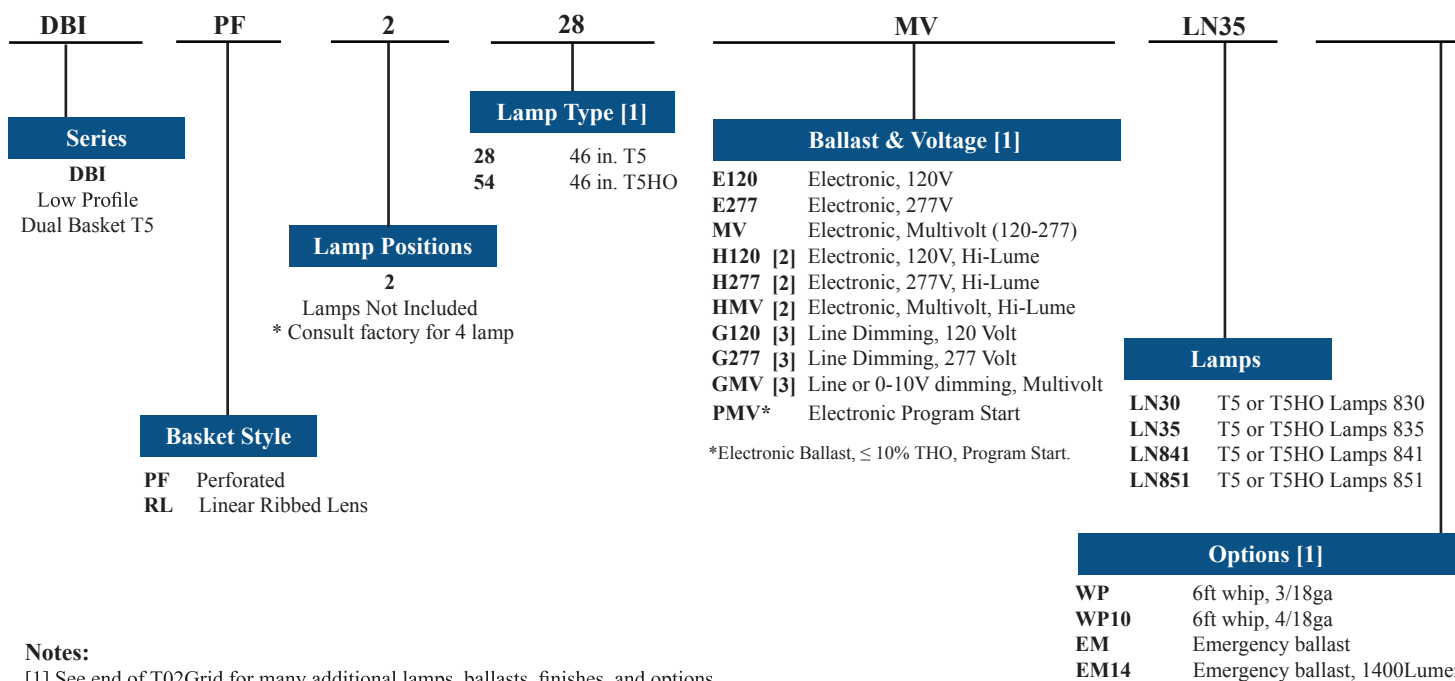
DBI PF 2 28 MV LN35

Series
DBI
Low Profile
Dual Basket T5

Basket Style
PF Perforated
RL Linear Ribbed Lens

Lamp Positions
2
Lamps Not Included
* Consult factory for 4 lamp

Lamp Type [1]
28 46 in. T5
54 46 in. T5HO

Ballast & Voltage [1]
E120 Electronic, 120V
E277 Electronic, 277V
MV Electronic, Multivolt (120-277)
H120 [2] Electronic, 120V, Hi-Lume
H277 [2] Electronic, 277V, Hi-Lume
HMV [2] Electronic, Multivolt, Hi-Lume
G120 [3] Line Dimming, 120 Volt
G277 [3] Line Dimming, 277 Volt
GMV [3] Line or 0-10V dimming, Multivolt
PMV* Electronic Program Start

*Electronic Ballast, ≤ 10% THO, Program Start.

Lamps
LN30 T5 or T5HO Lamps 830
LN35 T5 or T5HO Lamps 835
LN841 T5 or T5HO Lamps 841
LN851 T5 or T5HO Lamps 851

Options [1]
WP 6ft whip, 3/18ga
WP10 6ft whip, 4/18ga
EM Emergency ballast
EM14 Emergency ballast, 1400Lume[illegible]

Notes:
[1] See end of T02Grid for many additional lamps, ballasts, finishes, and options